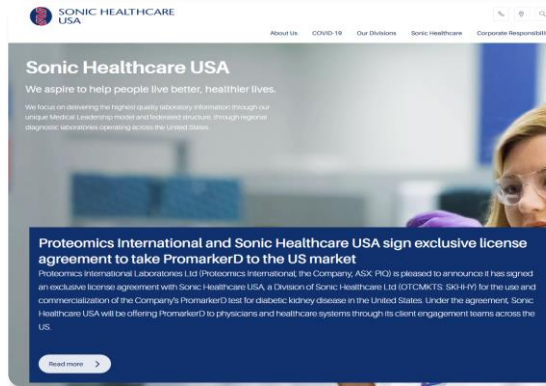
SONIC HEALTHCARE USA

About Us COVID-19 Our Divisions Sonic Healthcare Corporate Responsibi

Sonic Healthcare USA

We aspire to help people live better, healthier lives.

We focus on delivering the highest quality laboratory information through our unique Medical Leadership model and federated structure, through regional diagnostic laboratories operating across the United States.

Proteomics International and Sonic Healthcare USA sign exclusive license agreement to take PromarkerD to the US market

Proteomics International Laboratories Ltd (Proteomics International, the Company, ASX: PIQ) is pleased to announce it has signed an exclusive license agreement with Sonic Healthcare USA, a Division of Sonic Healthcare Ltd (OTCMKTS: SKHHY) for the use and commercialization of the Company's PromarkerD test for diabetic kidney disease in the United States. Under the agreement, Sonic Healthcare USA will be offering PromarkerD to physicians and healthcare systems through its client engagement teams across the US.

Read more >